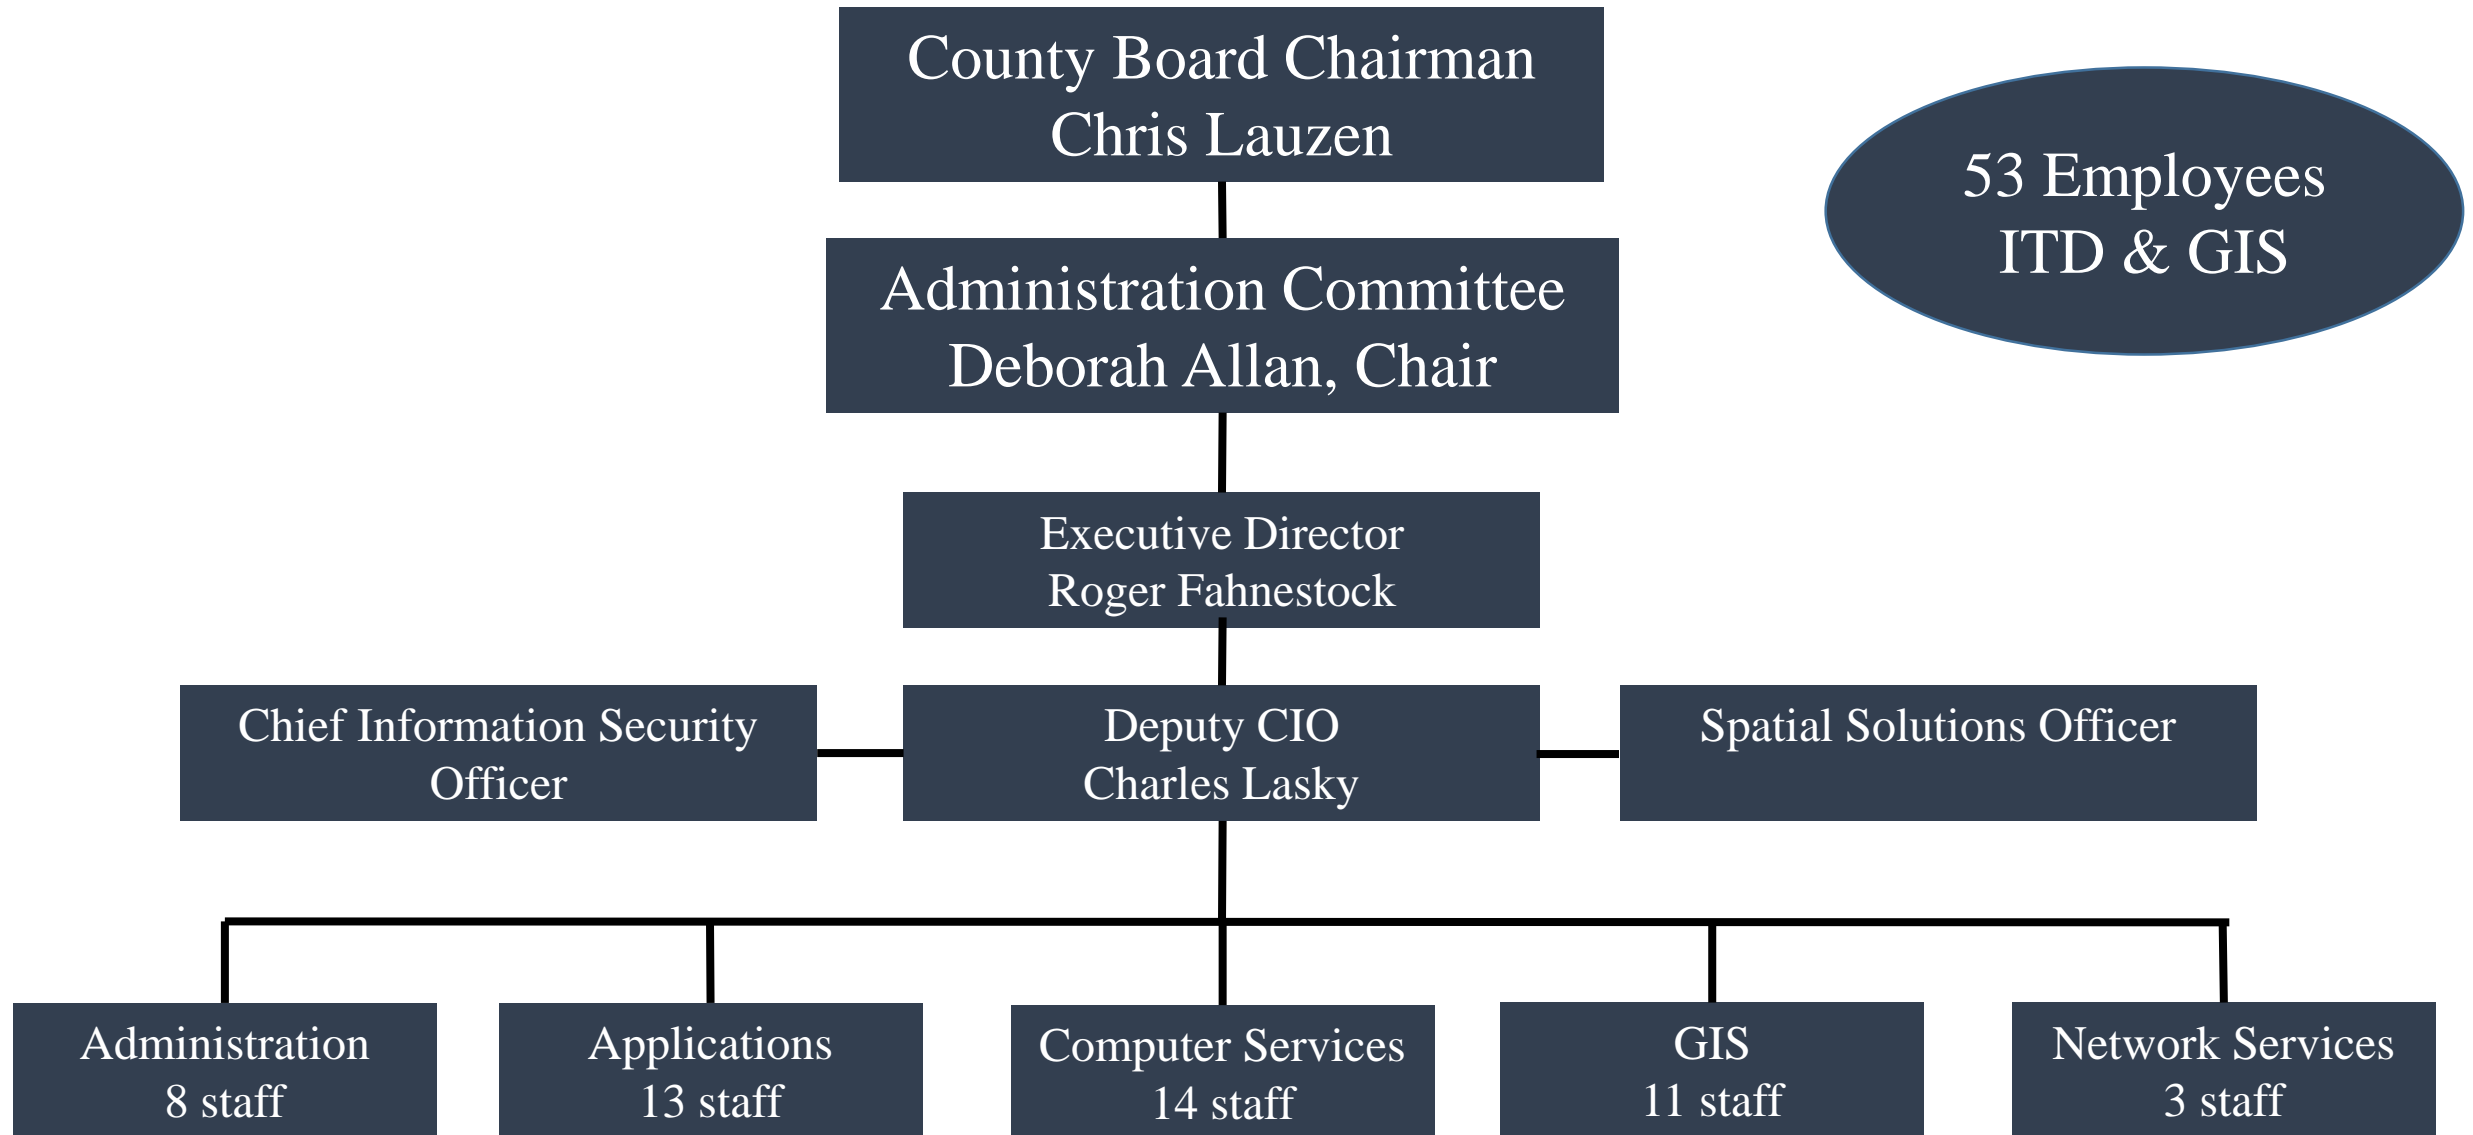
County Board Chairman
Chris Lauzen

53 Employees
ITD & GIS

Administration Committee
Deborah Allan, Chair

Executive Director
Roger Fahnestock

Chief Information Security Officer

Deputy CIO
Charles Lasky

Spatial Solutions Officer

Administration
8 staff

Applications
13 staff

Computer Services
14 staff

GIS
11 staff

Network Services
3 staff